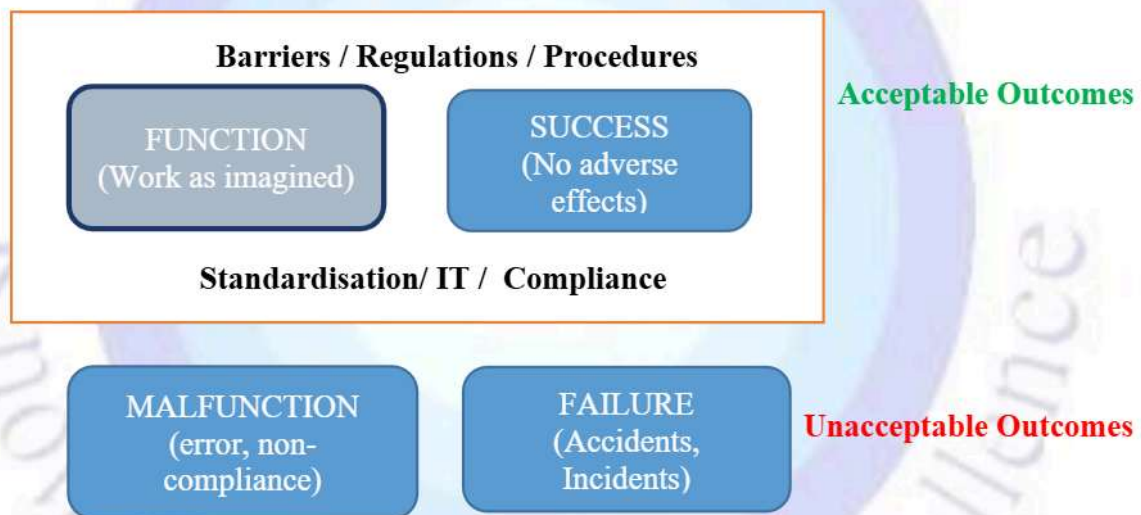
Barriers / Regulations / Procedures

FUNCTION (Work as imagined)

SUCCESS (No adverse effects)

Acceptable Outcomes

Standardisation/ IT / Compliance

MALFUNCTION (error, non-compliance)

FAILURE (Accidents, Incidents)

Unacceptable Outcomes